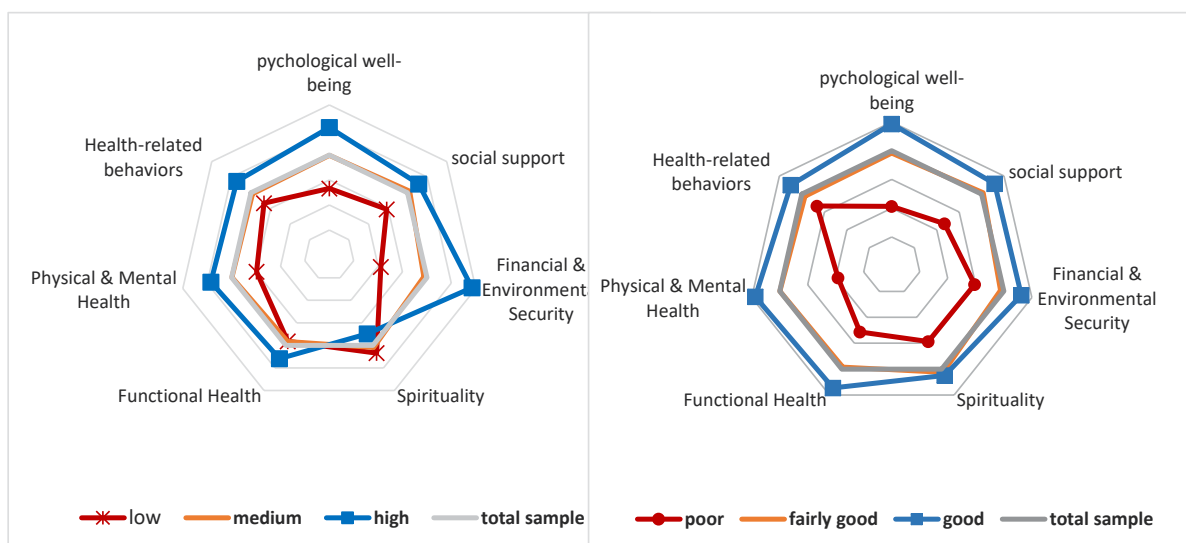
pychological well-being

social support

Financial & Environment Security

Spirituality

Functional Health

Physical & Mental Health

Health-related behaviors

low **medium** **high** **total sample**

pychological well-being

social support

Financial & Environmental Security

Spirituality

Functional Health

Physical & Mental Health

Health-related behaviors

**poor** **fairly good** **good** **total sample**